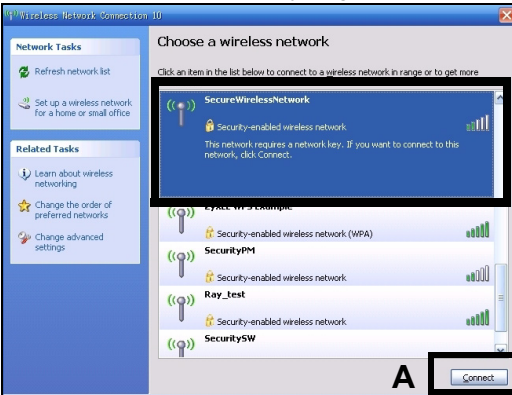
Wireless Network Connection 10

Network Tasks

Refresh network list

Set up a wireless network for a home or small office

Related Tasks

Learn about wireless networking

Change the order of preferred networks

Change advanced settings

Choose a wireless network

Click an item in the list below to connect to a wireless network in range or to get more

SecureWirelessNetwork

Security-enabled wireless network

This network requires a network key. If you want to connect to this network, click Connect.

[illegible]

Security-enabled wireless network (WPA)

SecurityPM

Security-enabled wireless network

Ray_test

Security-enabled wireless network

SecuritySW

A

Connect